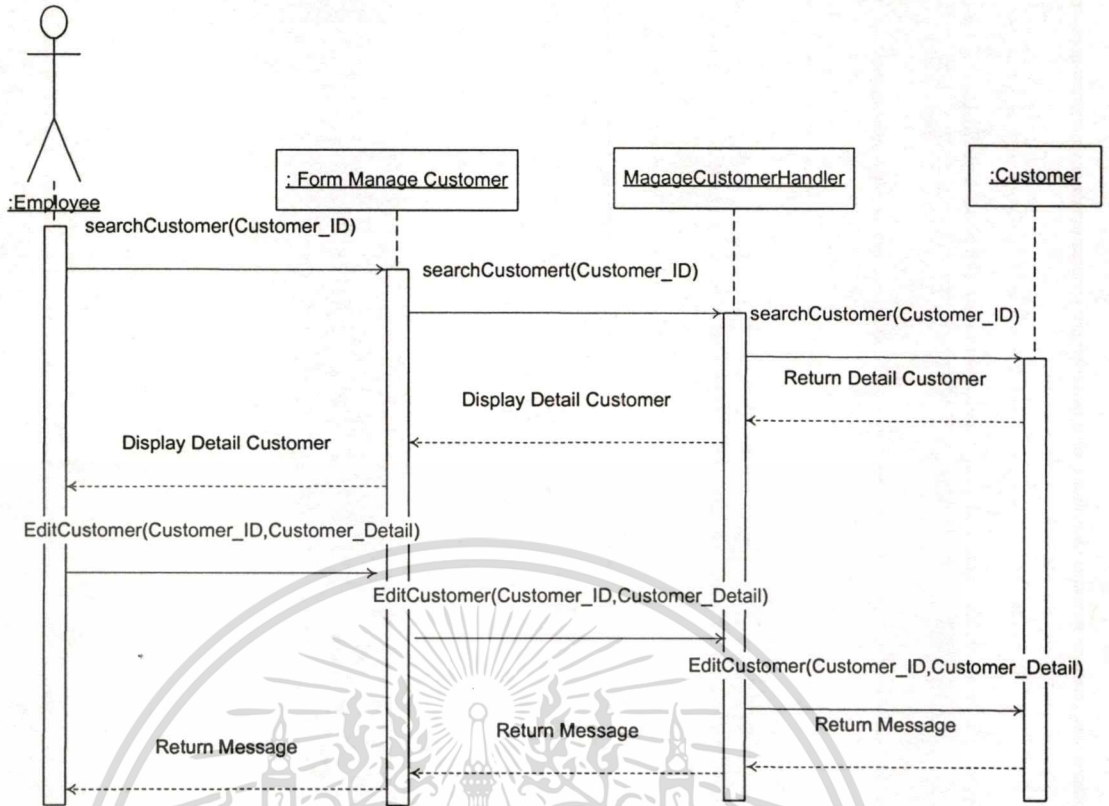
:Employee

: Form Manage Customer

MagageCustomerHandler

:Customer

searchCustomer(Customer_ID)

searchCustomert(Customer_ID)

searchCustomer(Customer_ID)

Return Detail Customer

Display Detail Customer

Display Detail Customer

EditCustomer(Customer_ID,Customer_Detail)

EditCustomer(Customer_ID,Customer_Detail)

EditCustomer(Customer_ID,Customer_Detail)

Return Message

Return Message

Return Message